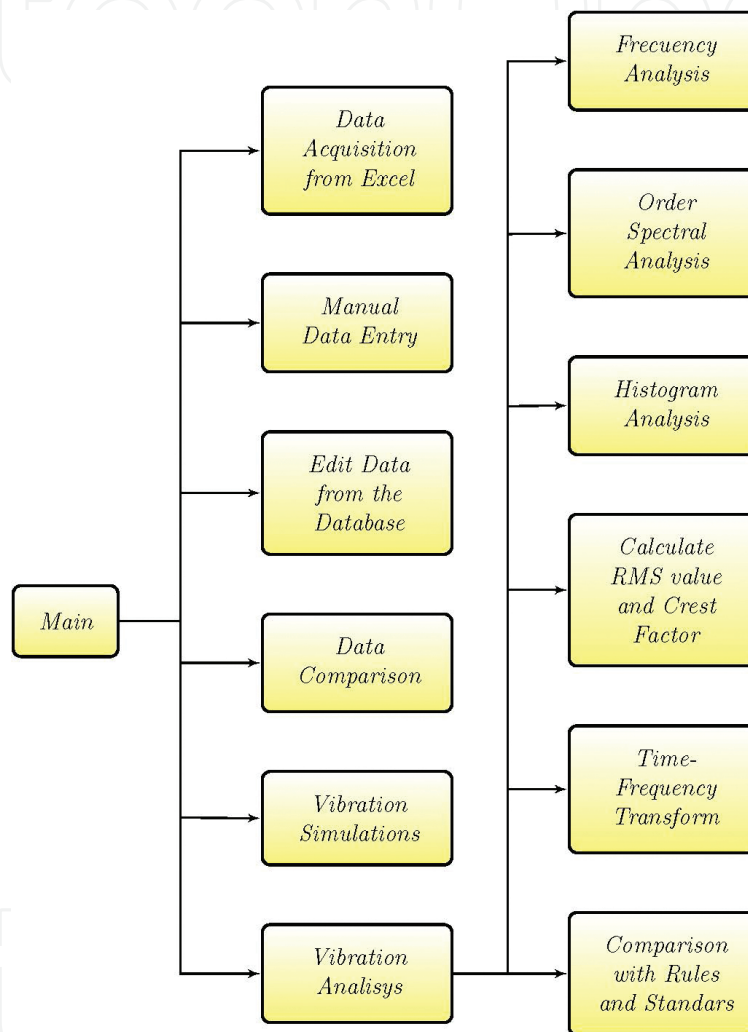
Main

Data Acquisition from Excel

Manual Data Entry

Edit Data from the Database

Data Comparison

Vibration Simulations

Vibration Analisys

Frecuency Analysis

Order Spectral Analysis

Histogram Analysis

Calculate RMS value and Crest Factor

Time-Frequency Transform

Comparison with Rules and Standars